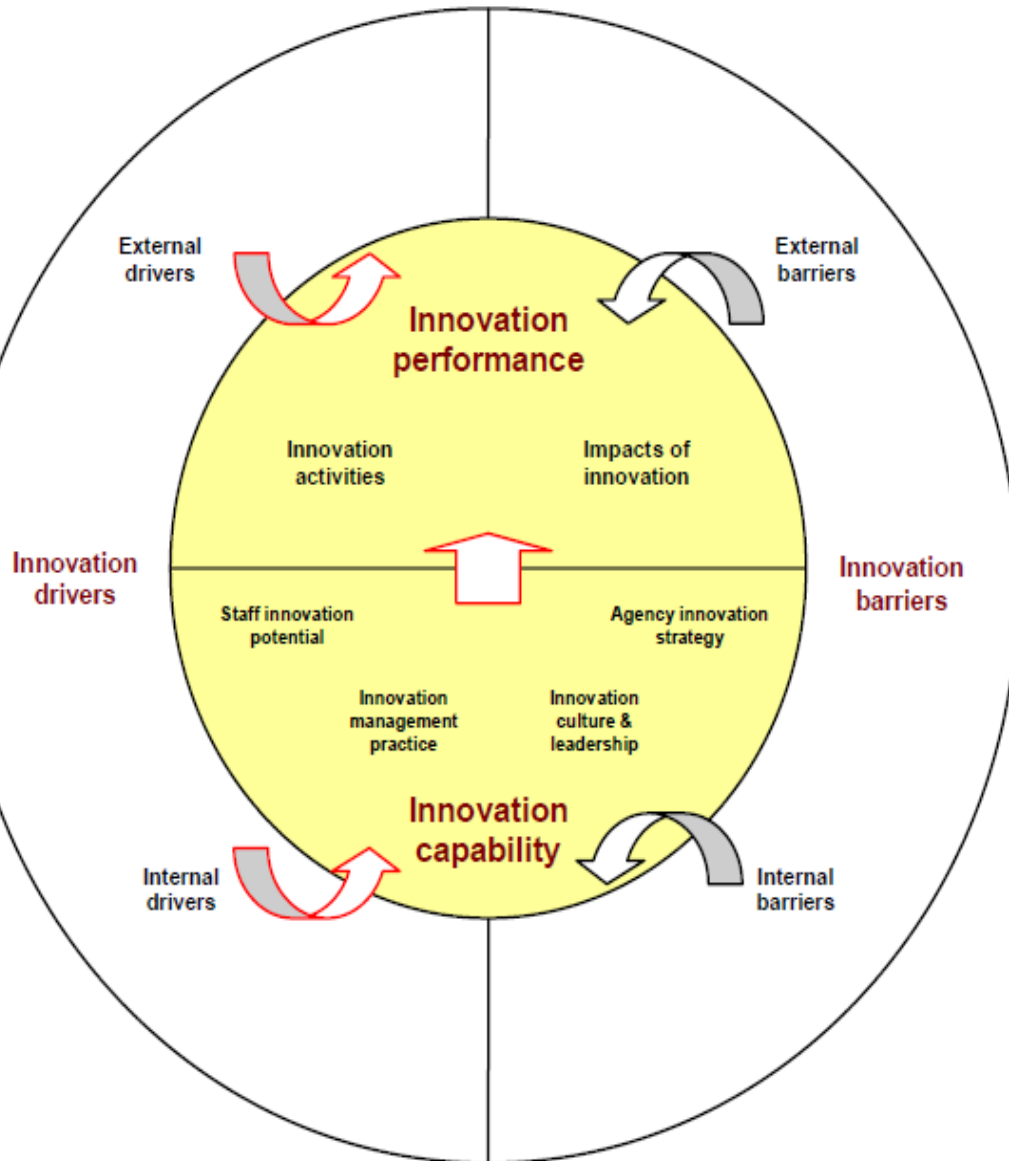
External drivers

External barriers

Innovation performance

Innovation activities

Impacts of innovation

Innovation drivers

Innovation barriers

Staff innovation potential

Agency innovation strategy

Innovation management practice

Innovation culture & leadership

Innovation capability

Internal drivers

Internal barriers